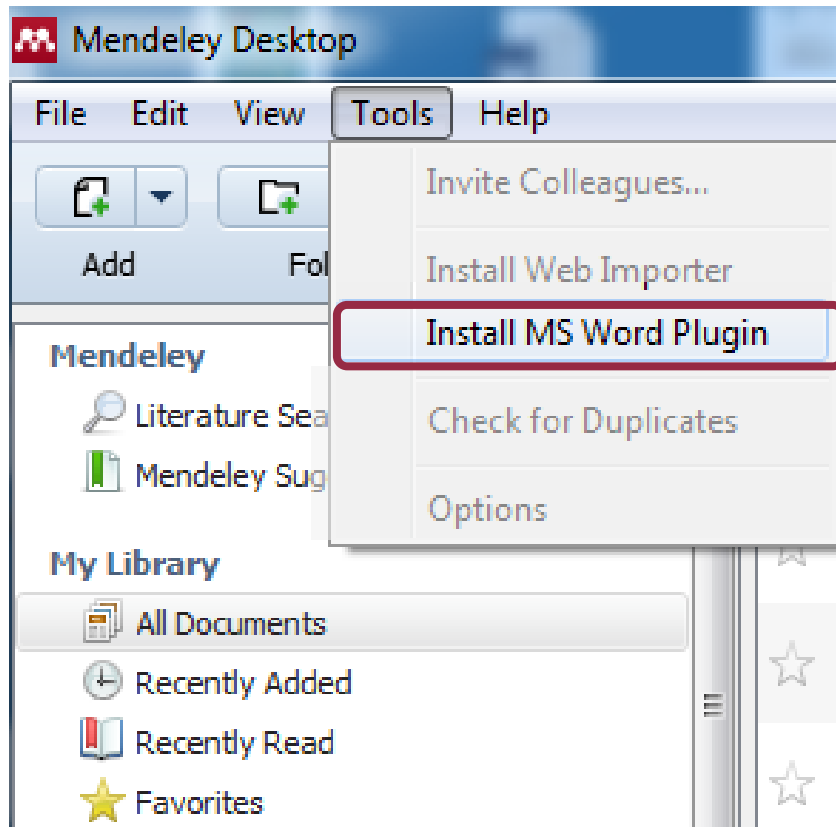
Mendeley Desktop

File Edit View Tools Help

Add

Fol

Invite Colleagues...

Install Web Importer

Install MS Word Plugin

Check for Duplicates

Options

Mendeley

Literature Sea

Mendeley Sug

My Library

All Documents

Recently Added

Recently Read

Favorites